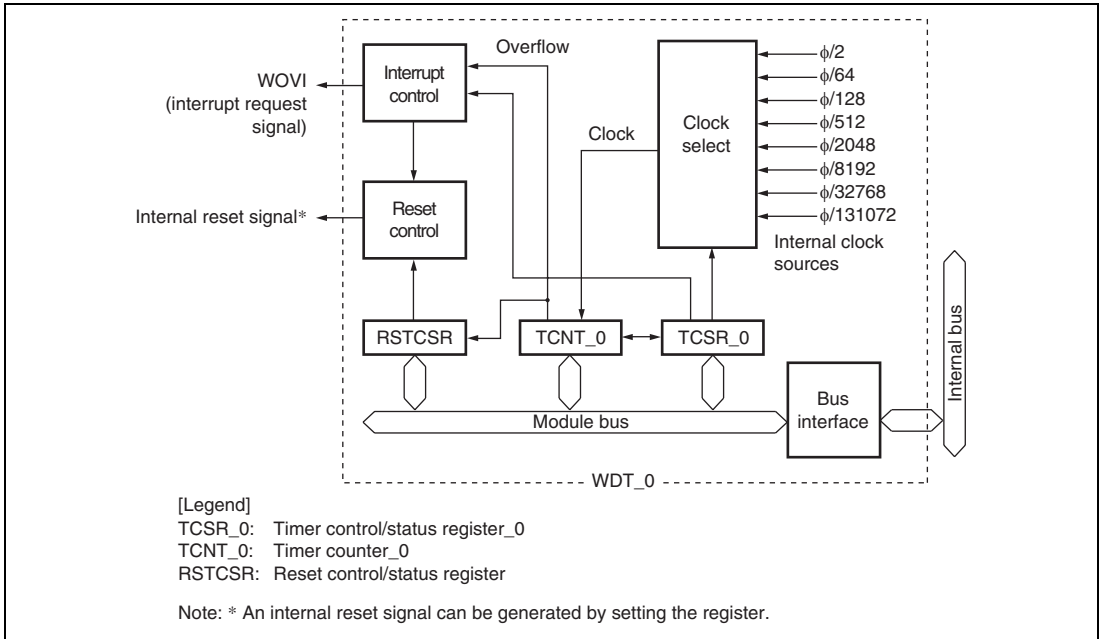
WOVI
(interrupt request
signal)

Internal reset signal*

Interrupt control

Overflow

Clock

Clock select

$\phi/2$
$\phi/64$
$\phi/128$
$\phi/512$
$\phi/2048$
$\phi/8192$
$\phi/32768$
$\phi/131072$

Internal clock sources

Reset control

RSTCSR

TCNT_0

TCSR_0

Module bus

Bus interface

Internal bus

WDT_0

[Legend]
TCSR_0: Timer control/status register_0
TCNT_0: Timer counter_0
RSTCSR: Reset control/status register

Note: * An internal reset signal can be generated by setting the register.